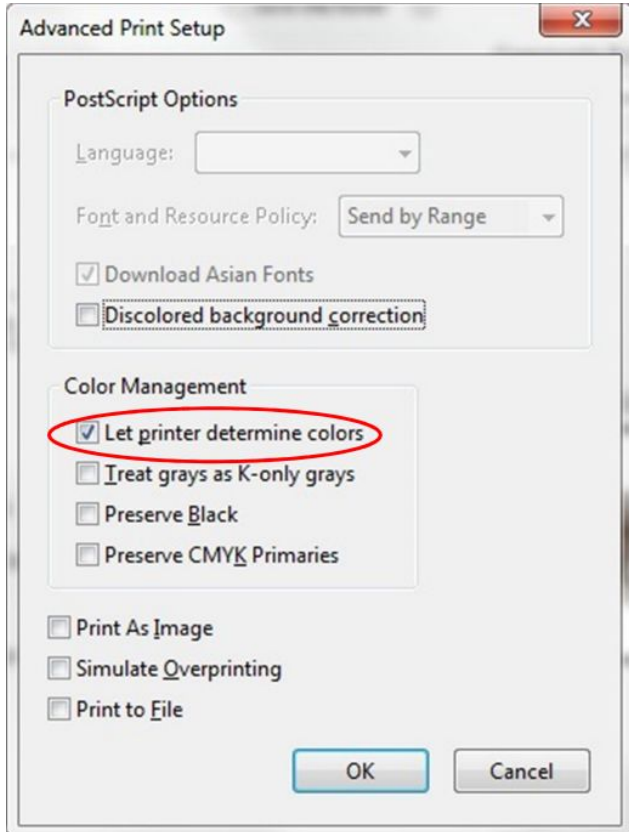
Advanced Print Setup

PostScript Options

Language:

Font and Resource Policy: Send by Range

Download Asian Fonts

Discolored background correction

Color Management

Let printer determine colors

Treat grays as K-only grays

Preserve Black

Preserve CMYK Primaries

Print As Image

Simulate Overprinting

Print to File

OK

Cancel